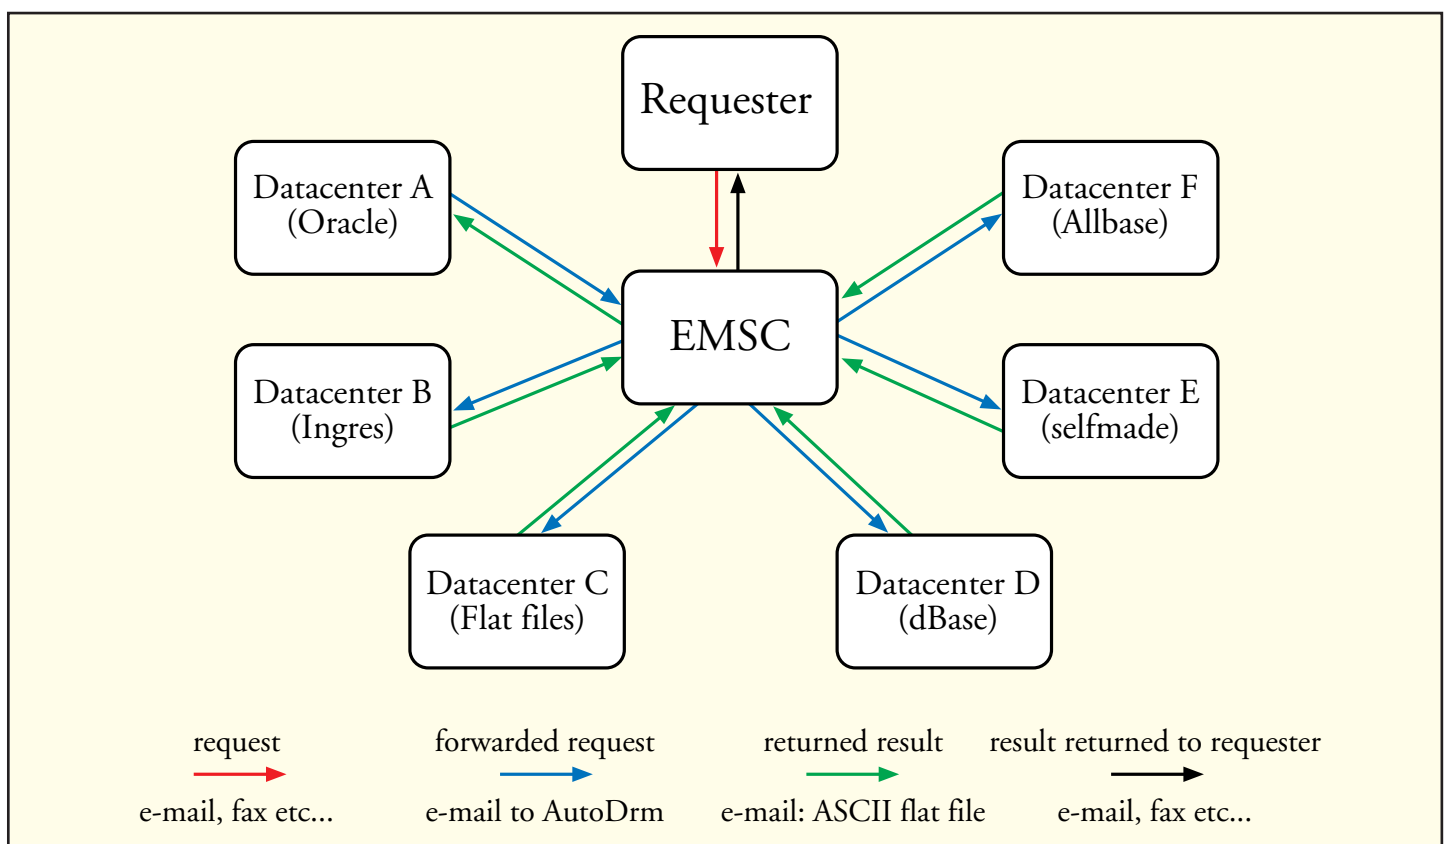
Requester

Datacenter A
(Oracle)

Datacenter F
(Allbase)

EMSC

Datacenter B
(Ingres)

Datacenter E
(selfmade)

Datacenter C
(Flat files)

Datacenter D
(dBase)

request
e-mail, fax etc...

forwarded request
e-mail to AutoDrm

returned result
e-mail: ASCII flat file

result returned to requester
e-mail, fax etc...